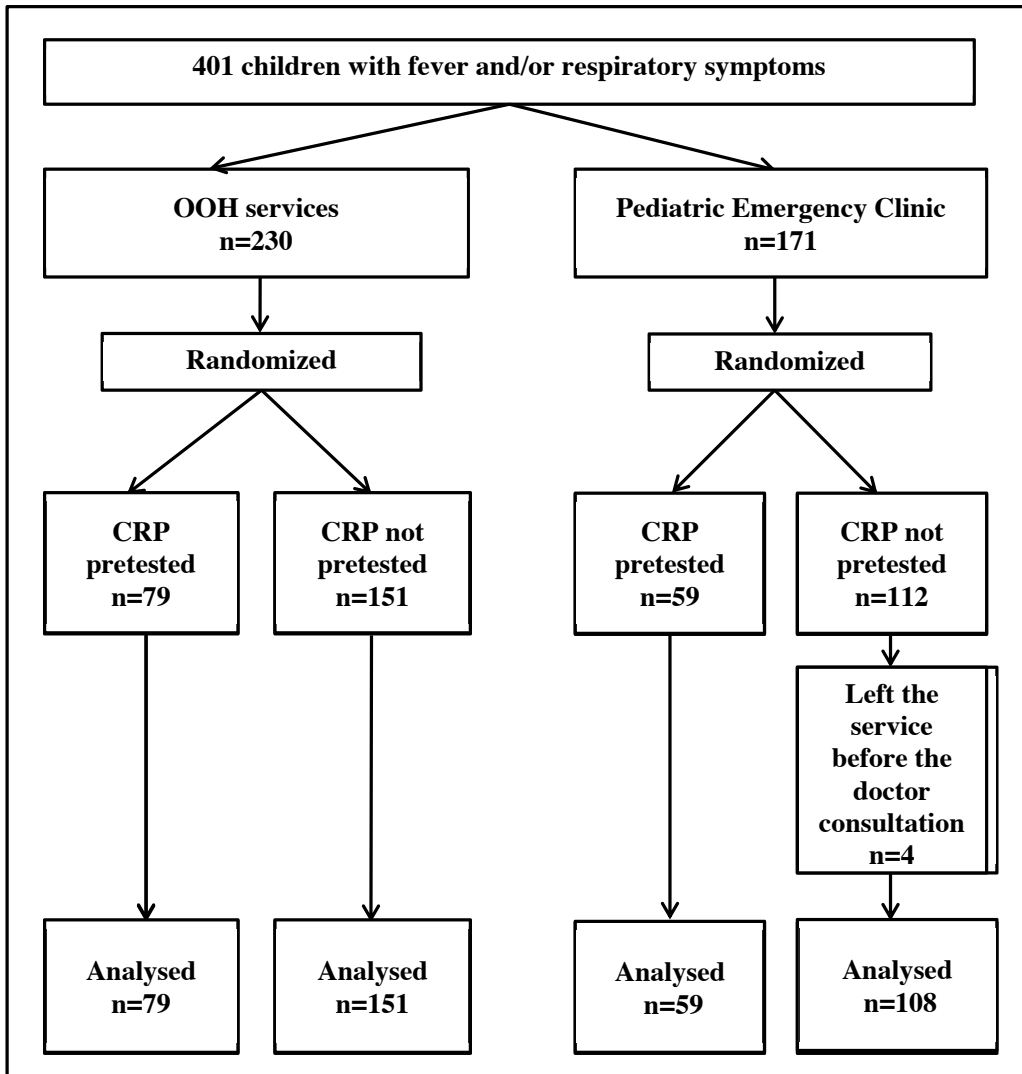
401 children with fever and/or respiratory symptoms

OOH services
n=230

Pediatric Emergency Clinic
n=171

Randomized

Randomized

CRP pretested
n=79

CRP not pretested
n=151

CRP pretested
n=59

CRP not pretested
n=112

Left the service before the doctor consultation
n=4

Analysed
n=79

Analysed
n=151

Analysed
n=59

Analysed
n=108